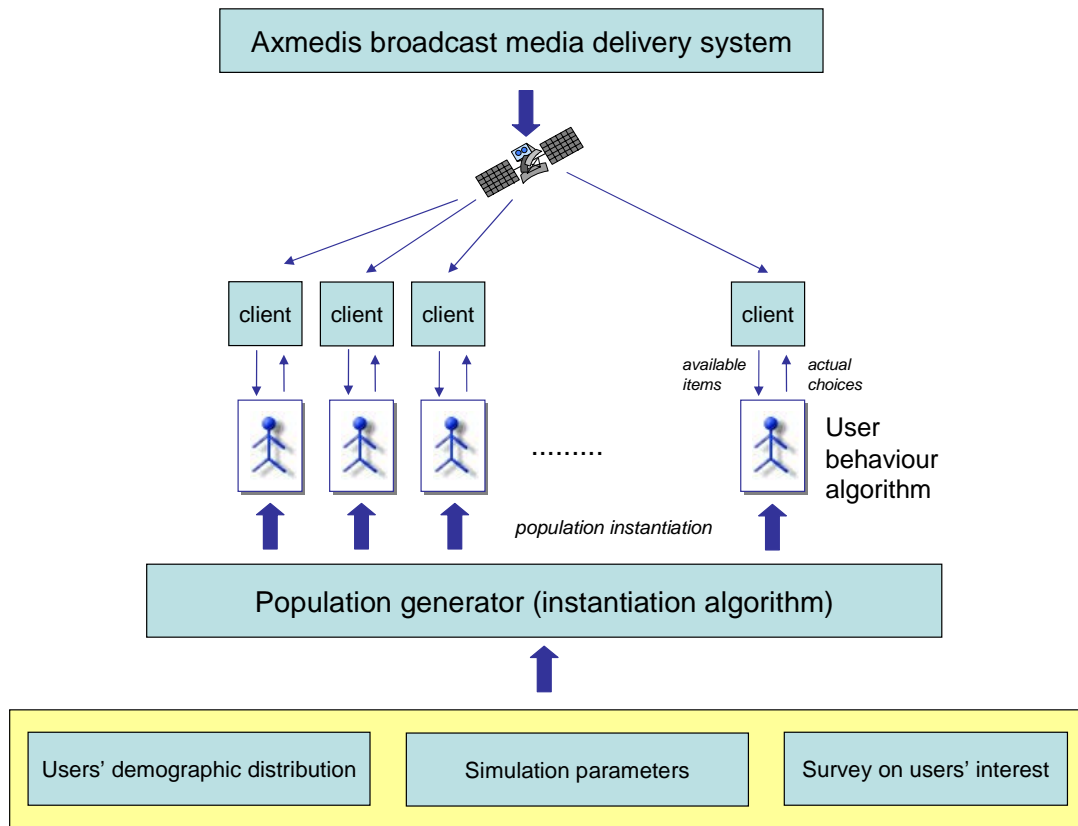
Axmedis broadcast media delivery system

client

client

client

client

available items

actual choices

.........

User behaviour algorithm

population instantiation

Population generator (instantiation algorithm)

Users' demographic distribution

Simulation parameters

Survey on users' interest